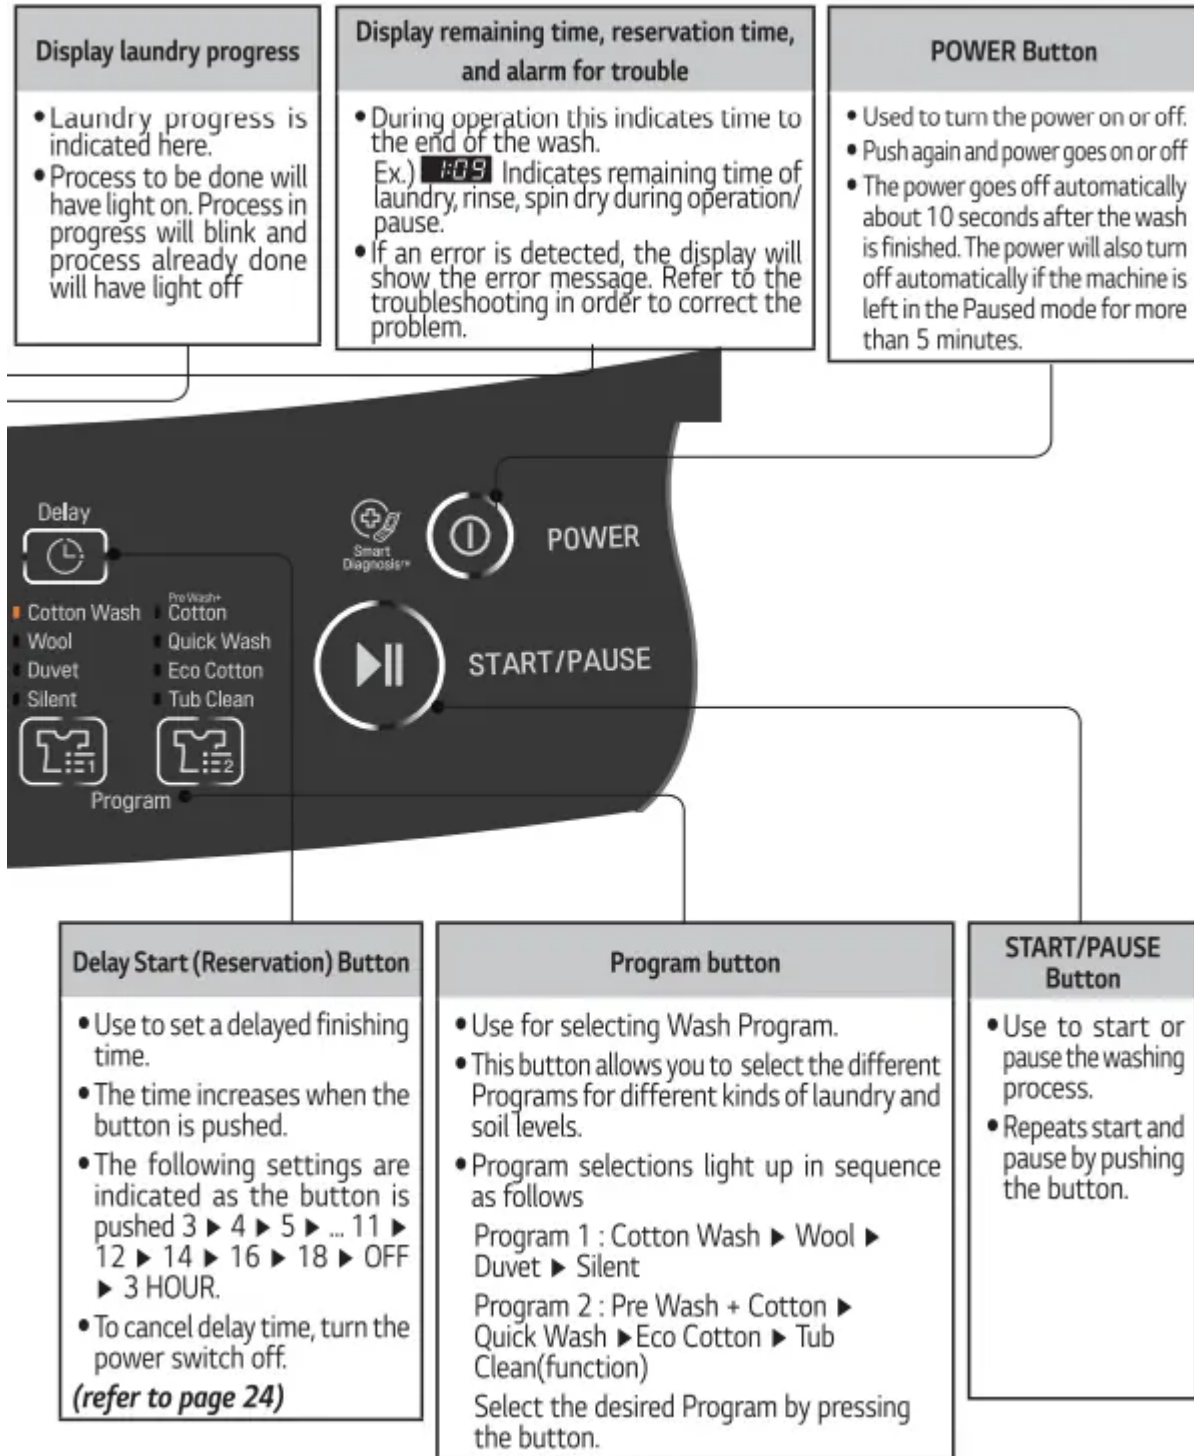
Display laundry progress

• Laundry progress is indicated here.
• Process to be done will have light on. Process in progress will blink and process already done will have light off

Display remaining time, reservation time, and alarm for trouble

• During operation this indicates time to the end of the wash.
Ex.) 1:09 Indicates remaining time of laundry, rinse, spin dry during operation/ pause.
• If an error is detected, the display will show the error message. Refer to the troubleshooting in order to correct the problem.

POWER Button

• Used to turn the power on or off.
• Push again and power goes on or off
• The power goes off automatically about 10 seconds after the wash is finished. The power will also turn off automatically if the machine is left in the Paused mode for more than 5 minutes.

Delay

Smart Diagnosis™

POWER

Cotton Wash
Wool
Duvet
Silent

Pre Wash+ Cotton
Quick Wash
Eco Cotton
Tub Clean

START/PAUSE

1
2
Program

Delay Start (Reservation) Button

• Use to set a delayed finishing time.
• The time increases when the button is pushed.
• The following settings are indicated as the button is pushed 3 ▶ 4 ▶ 5 ▶ ... 11 ▶ 12 ▶ 14 ▶ 16 ▶ 18 ▶ OFF ▶ 3 HOUR.
• To cancel delay time, turn the power switch off.
(refer to page 24)

Program button

• Use for selecting Wash Program.
• This button allows you to select the different Programs for different kinds of laundry and soil levels.
• Program selections light up in sequence as follows
Program 1 : Cotton Wash ▶ Wool ▶ Duvet ▶ Silent
Program 2 : Pre Wash + Cotton ▶ Quick Wash ▶Eco Cotton ▶ Tub Clean(function)
Select the desired Program by pressing the button.

START/PAUSE Button

• Use to start or pause the washing process.
• Repeats start and pause by pushing the button.